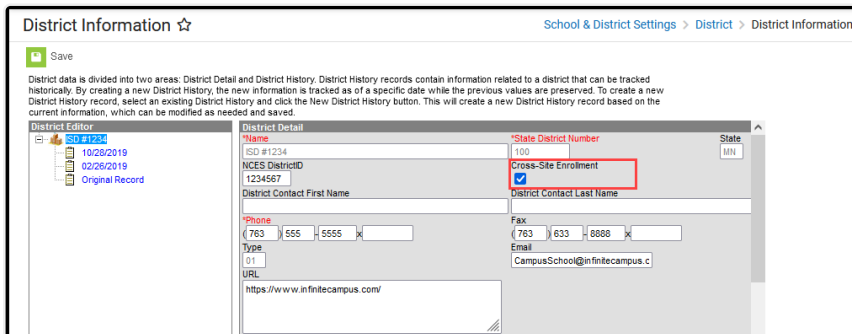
District Information ☆

School & District Settings > District > District Information

Save

District data is divided into two areas: District Detail and District History. District History records contain information related to a district that can be tracked historically. By creating a new District History, the new information is tracked as of a specific date while the previous values are preserved. To create a new District History record, select an existing District History and click the New District History button. This will create a new District History record based on the current information, which can be modified as needed and saved.

District Editor
ISD #1234
10/28/2019
02/26/2019
Original Record

District Detail
*Name
ISD #1234
*State District Number
100
State
MN
NCES DistrictID
1234567
Cross-Site Enrollment
District Contact First Name
District Contact Last Name
*Phone
(763) 555 - 5555 x
Fax
(763) 633 - 8888 x
Type
01
Email
CampusSchool@infinitecampus.c
URL
https://www.infinitecampus.com/